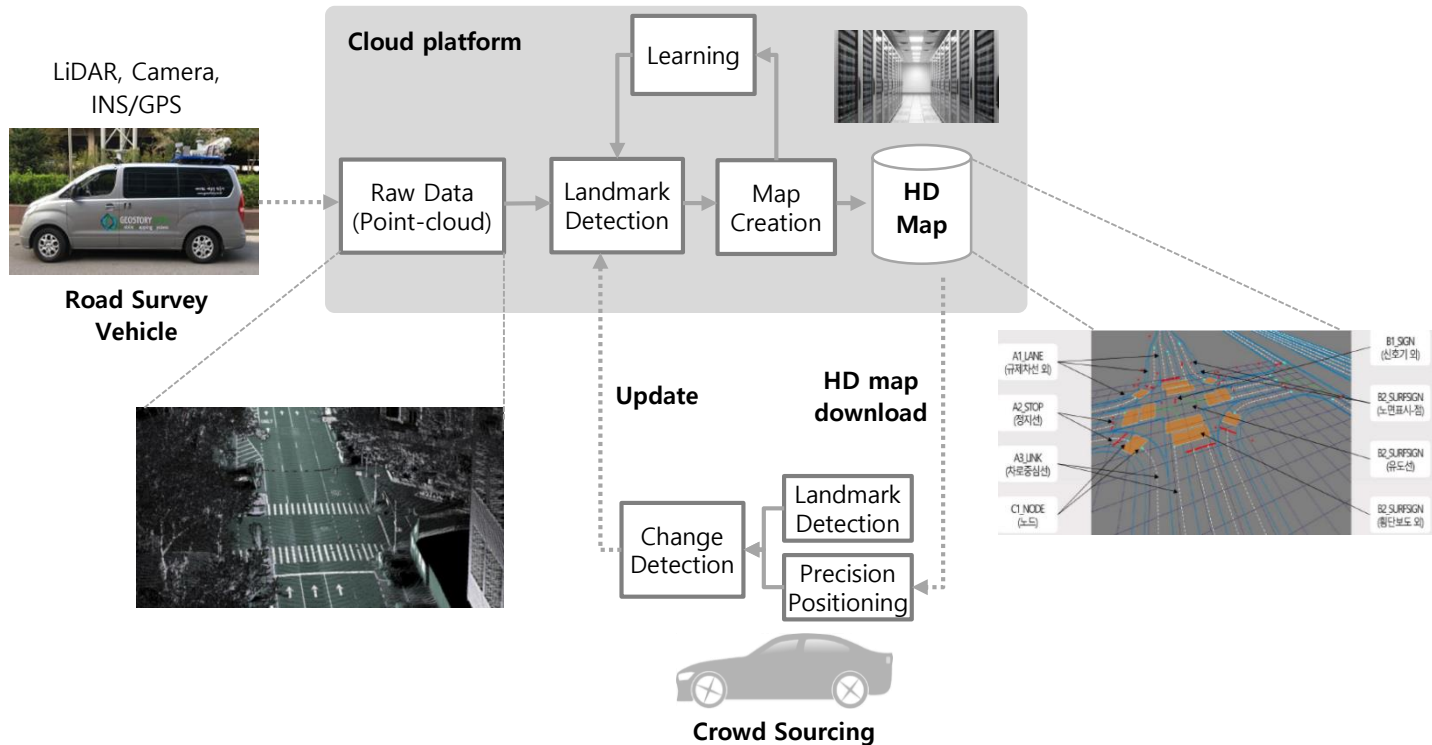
LiDAR, Camera, INS/GPS

GEOSTORY

Road Survey Vehicle

Cloud platform

Learning

Raw Data (Point-cloud)

Landmark Detection

Map Creation

HD Map

Update

HD map download

Landmark Detection

Change Detection

Precision Positioning

Crowd Sourcing

A1_LANE (규제차선 외)

A2_STOP (정지선)

A3_LINK (차로중심선)

C1_NODE (노드)

B1_SIGN (신호기 외)

B2_SURFSIGN (노면표시-점)

B2_SURFSIGN (유도선)

B2_SURFSIGN (횡단보도 외)